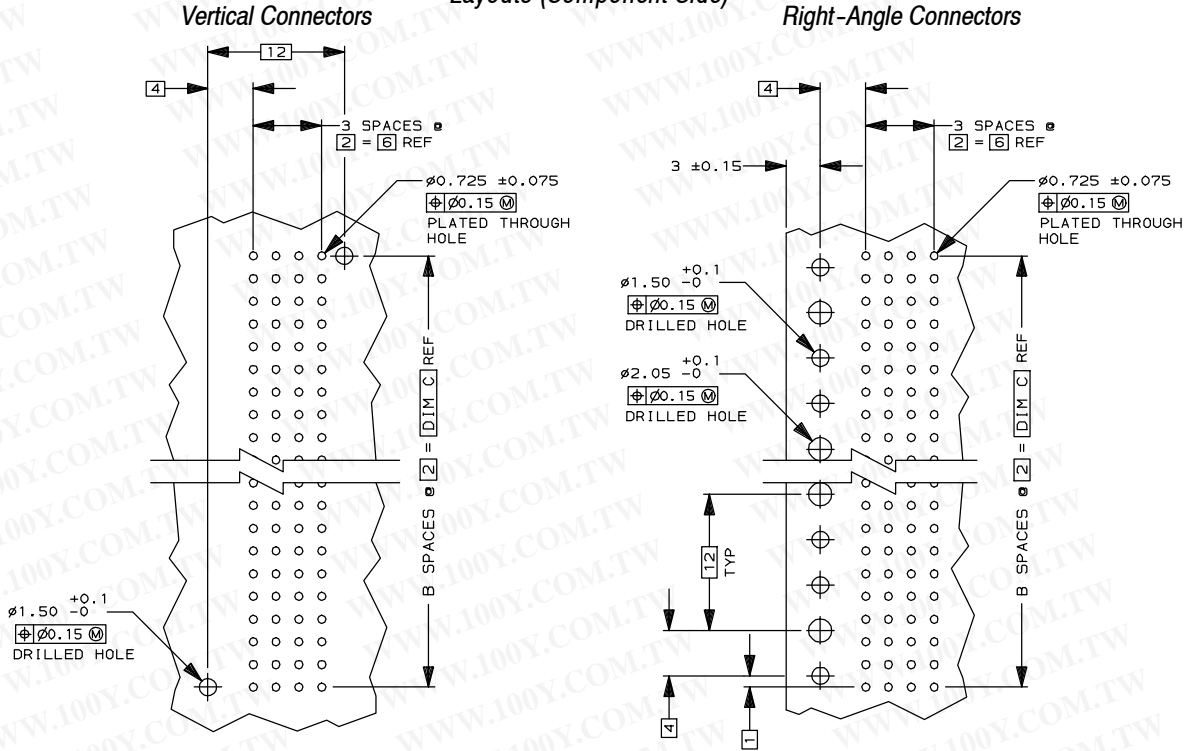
Layouts (Component Side)

Vertical Connectors

12

4

3 SPACES @ 2 = 6 REF

ø0.725 ±0.075
⊕ ø0.15 Ⓜ
PLATED THROUGH HOLE

B SPACES @ 2 = DIM C REF

ø1.50 $^{+0.1}_{-0}$
⊕ ø0.15 Ⓜ
DRILLED HOLE

Right-Angle Connectors

4

3 SPACES @ 2 = 6 REF

3 ±0.15

ø0.725 ±0.075
⊕ ø0.15 Ⓜ
PLATED THROUGH HOLE

ø1.50 $^{+0.1}_{-0}$
⊕ ø0.15 Ⓜ
DRILLED HOLE

ø2.05 $^{+0.1}_{-0}$
⊕ ø0.15 Ⓜ
DRILLED HOLE

12 TYP

B SPACES @ 2 = DIM C REF

4

1

WWW.100Y.COM.TW